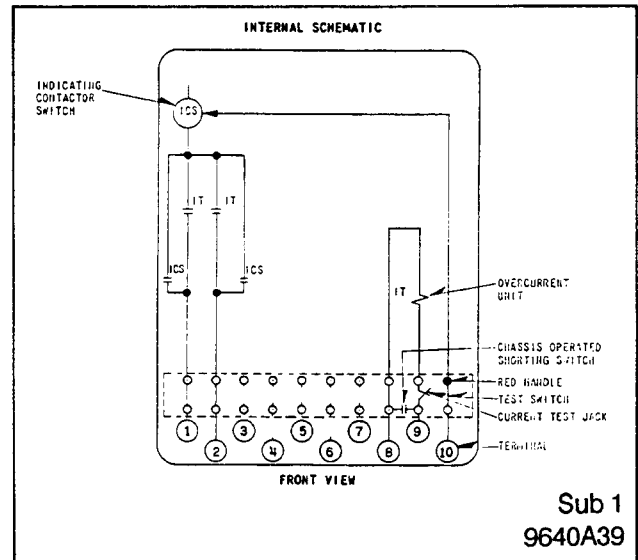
INTERNAL SCHEMATIC

INDICATING CONTACTOR SWITCH

ICS

IT

IT

ICS

ICS

IT

OVERCURRENT UNIT

CHASSIS OPERATED SHORTING SWITCH

RED HANDLE

TEST SWITCH

CURRENT TEST JACK

1
2
3
4
5
6
7
8
9
10

TERMINAL

FRONT VIEW

Sub 1
9640A39